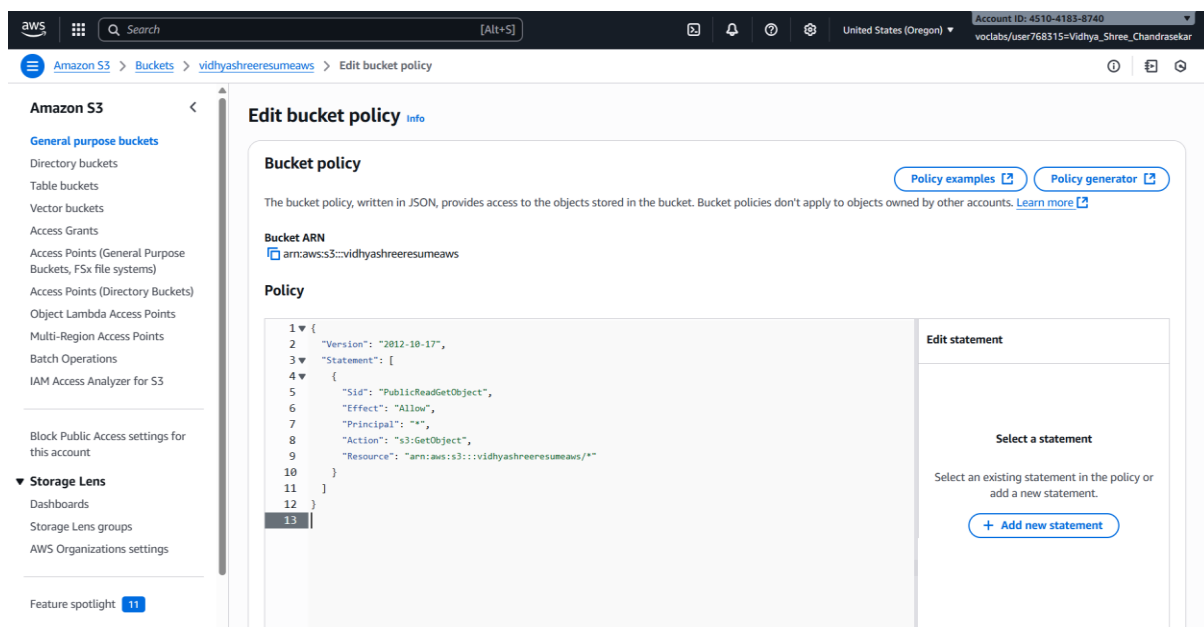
aws Search [Alt+S] United States (Oregon) ▼ Account ID: 4510-4183-8740 voclabs/user768315=Vidhya_Shree_Chandrasekar

Amazon S3 > Buckets > vidhyashreeresumeaws > Edit bucket policy

Amazon S3

General purpose buckets
Directory buckets
Table buckets
Vector buckets
Access Grants
Access Points (General Purpose Buckets, FSx file systems)
Access Points (Directory Buckets)
Object Lambda Access Points
Multi-Region Access Points
Batch Operations
IAM Access Analyzer for S3

Block Public Access settings for this account

▼ Storage Lens
Dashboards
Storage Lens groups
AWS Organizations settings

Feature spotlight 11

Edit bucket policy Info

Bucket policy

Policy examples Policy generator

The bucket policy, written in JSON, provides access to the objects stored in the bucket. Bucket policies don't apply to objects owned by other accounts. Learn more

Bucket ARN
arn:aws:s3:::vidhyashreeresumeaws

Policy

1 {
2 "Version": "2012-10-17",
3 "Statement": [
4 {
5 "Sid": "PublicReadGetObject",
6 "Effect": "Allow",
7 "Principal": "*",
8 "Action": "s3:GetObject",
9 "Resource": "arn:aws:s3:::vidhyashreeresumeaws/*"
10 }
11 ]
12 }
13

Edit statement

Select a statement

Select an existing statement in the policy or add a new statement.

+ Add new statement